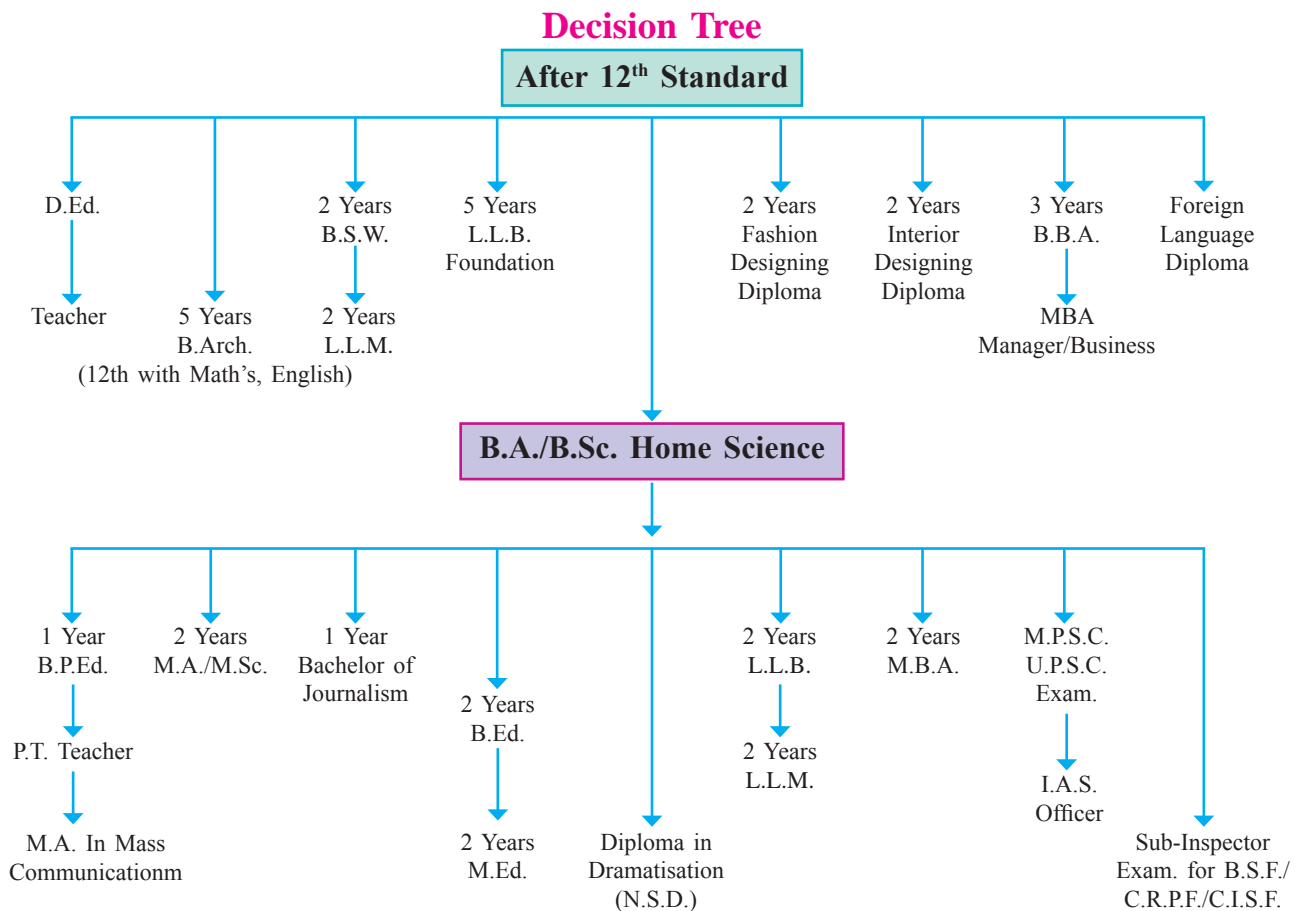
Decision Tree

After 12$^{th}$ Standard

D.Ed.

Teacher

5 Years
B.Arch.
(12th with Math's, English)

2 Years
B.S.W.

2 Years
L.L.M.

5 Years
L.L.B.
Foundation

2 Years
Fashion
Designing
Diploma

2 Years
Interior
Designing
Diploma

3 Years
B.B.A.

MBA
Manager/Business

Foreign
Language
Diploma

B.A./B.Sc. Home Science

1 Year
B.P.Ed.

P.T. Teacher

M.A. In Mass
Communicationm

2 Years
M.A./M.Sc.

1 Year
Bachelor of
Journalism

2 Years
B.Ed.

2 Years
M.Ed.

Diploma in
Dramatisation
(N.S.D.)

2 Years
L.L.B.

2 Years
L.L.M.

2 Years
M.B.A.

M.P.S.C.
U.P.S.C.
Exam.

I.A.S.
Officer

Sub-Inspector
Exam. for B.S.F./
C.R.P.F./C.I.S.F.